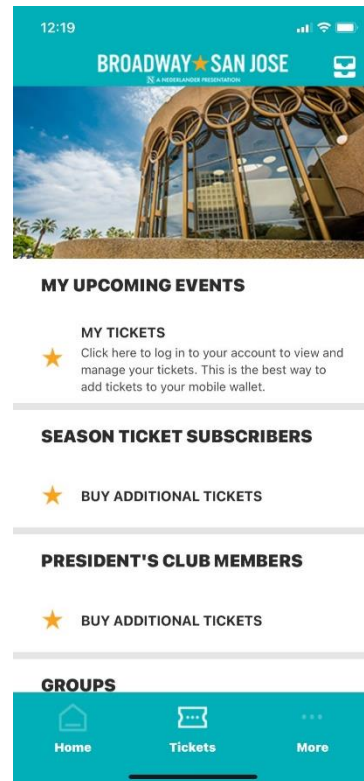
12:19

BROADWAY SAN JOSE
N A NEDERLANDER PRESENTATION

MY UPCOMING EVENTS

MY TICKETS
Click here to log in to your account to view and manage your tickets. This is the best way to add tickets to your mobile wallet.

SEASON TICKET SUBSCRIBERS

BUY ADDITIONAL TICKETS

PRESIDENT'S CLUB MEMBERS

BUY ADDITIONAL TICKETS

GROUPS

Home
Tickets
More